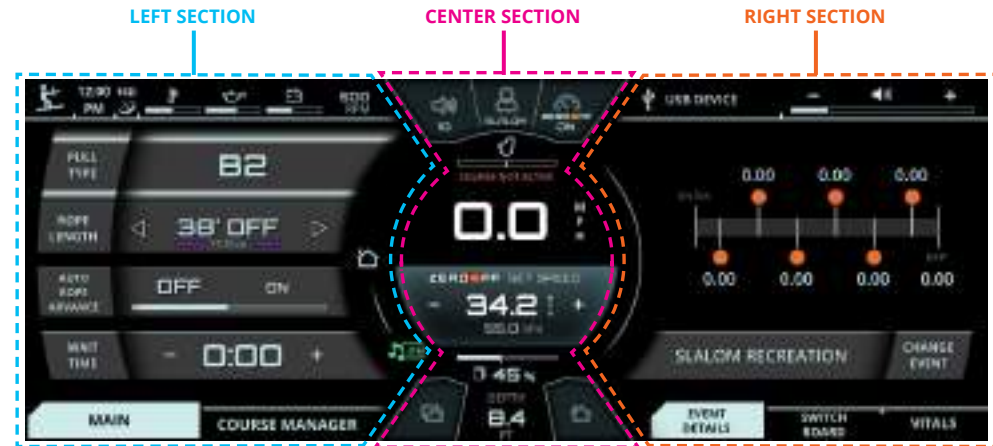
LEFT SECTION

CENTER SECTION

RIGHT SECTION

12:00 PM

PULL TYPE

B2

ROPE LENGTH

38' OFF

AUTO ROPE ADVANCE

OFF

ON

WAIT TIME

0:00

MAIN

COURSE MANAGER

COURSE NOT ACTIVE

0.0

MPH

ZERO OFF SET SPEED

34.2

55.0

0 45 %

DEPTH

8.4

USB DEVICE

0.00

0.00

0.00

0.00

0.00

0.00

0.00

SLALOM RECREATION

CHANGE EVENT

EVENT DETAILS

SWITCH BOARD

VITALS